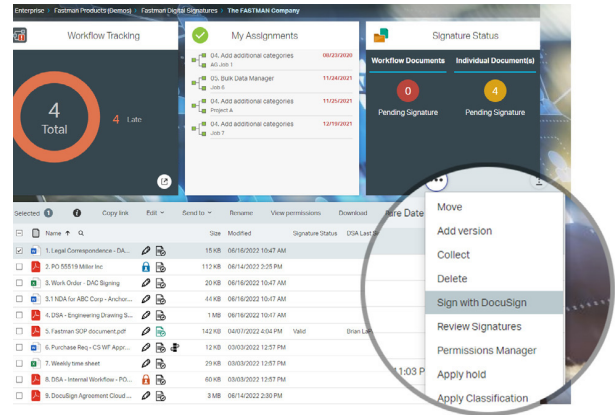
Enterprise > Fastman Products (Demos) > Fastman Digital Signatures > The FASTMAN Company

Workflow Tracking

4
Total

4 Late

My Assignments

04. Add additional categories
AO Job 1
08/23/2020

05. Bulk Data Manager
Job 6
11/24/2021

04. Add additional categories
Project A
11/25/2021

04. Add additional categories
Job 7
12/19/2021

Signature Status

Workflow Documents

Individual Document(s)

0
Pending Signature

4
Pending Signature

Selected 0 Copy link Edit Send to Rename View permissions Download

| | Name | | Size | Modified | Signature Status | DSA Last S |
|---|---|---|---|---|---|---|
| ☑ | 1. Legal Correspondence - DA... | | 15 KB | 06/18/2022 10:47 AM | | |
| ☐ | 2. PO 55519 Miller Inc | | 112 KB | 06/14/2022 2:25 PM | | |
| ☐ | 3. Work Order - DAC Signing | | 20 KB | 06/16/2022 10:47 AM | | |
| ☐ | 3.1 NDA for ABC Corp - Anchor... | | 44 KB | 06/16/2022 10:47 AM | | |
| ☐ | 4. DSA - Engineering Drawing S... | | 1 MB | 06/16/2022 10:47 AM | | |
| ☐ | 5. Fastman SOP document.pdf | | 142 KB | 04/07/2022 4:04 PM | Valid | Brian L |
| ☐ | 6. Purchase Req - CS WF Appr... | | 12 KB | 03/03/2022 12:57 PM | | |
| ☐ | 7. Weekly time sheet | | 29 KB | 03/03/2022 12:57 PM | | |
| ☐ | 8. DSA - Internal Workflow - PO... | | 60 KB | 03/03/2022 12:57 PM | | |
| ☐ | 9. DocuSign Agreement Cloud ... | | 3 MB | 06/14/2022 2:30 PM | | |

ure Date

11:03 P

Move
Add version
Collect
Delete
Sign with DocuSign
Review Signatures
Permissions Manager
Apply hold
Apply Classification